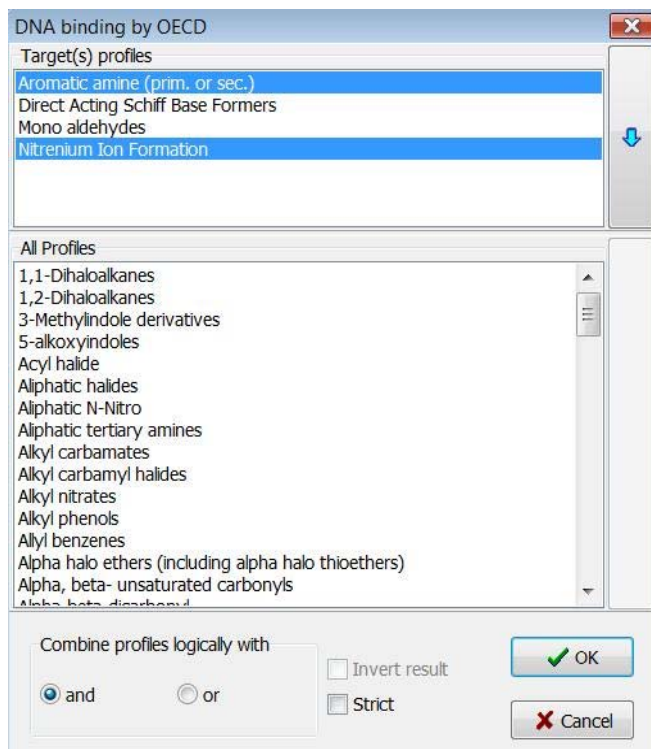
DNA binding by OECD

Target(s) profiles

Aromatic amine (prim. or sec.)
Direct Acting Schiff Base Formers
Mono aldehydes
Nitrenium Ion Formation

All Profiles

1,1-Dihaloalkanes
1,2-Dihaloalkanes
3-Methylindole derivatives
5-alkoxyindoles
Acyl halide
Aliphatic halides
Aliphatic N-Nitro
Aliphatic tertiary amines
Alkyl carbamates
Alkyl carbamyl halides
Alkyl nitrates
Alkyl phenols
Allyl benzenes
Alpha halo ethers (including alpha halo thioethers)
Alpha, beta- unsaturated carbonyls
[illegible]

Combine profiles logically with

and

or

Invert result

Strict

OK

Cancel